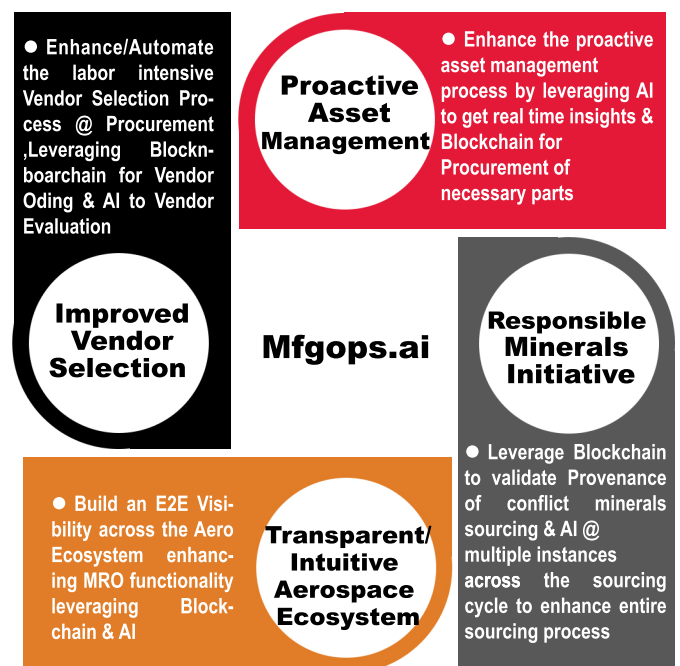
● Enhance/Automate the labor intensive Vendor Selection Process @ Procurement ,Leveraging Blocknboarchain for Vendor Oding & AI to Vendor Evaluation

Improved Vendor Selection

Proactive Asset Management

● Enhance the proactive asset management process by leveraging AI to get real time insights & Blockchain for Procurement of necessary parts

Mfgops.ai

Responsible Minerals Initiative

● Leverage Blockchain to validate Provenance of conflict minerals sourcing & AI @ multiple instances across the sourcing cycle to enhance entire sourcing process

● Build an E2E Visibility across the Aero Ecosystem enhancing MRO functionality leveraging Blockchain & AI

Transparent/ Intuitive Aerospace Ecosystem